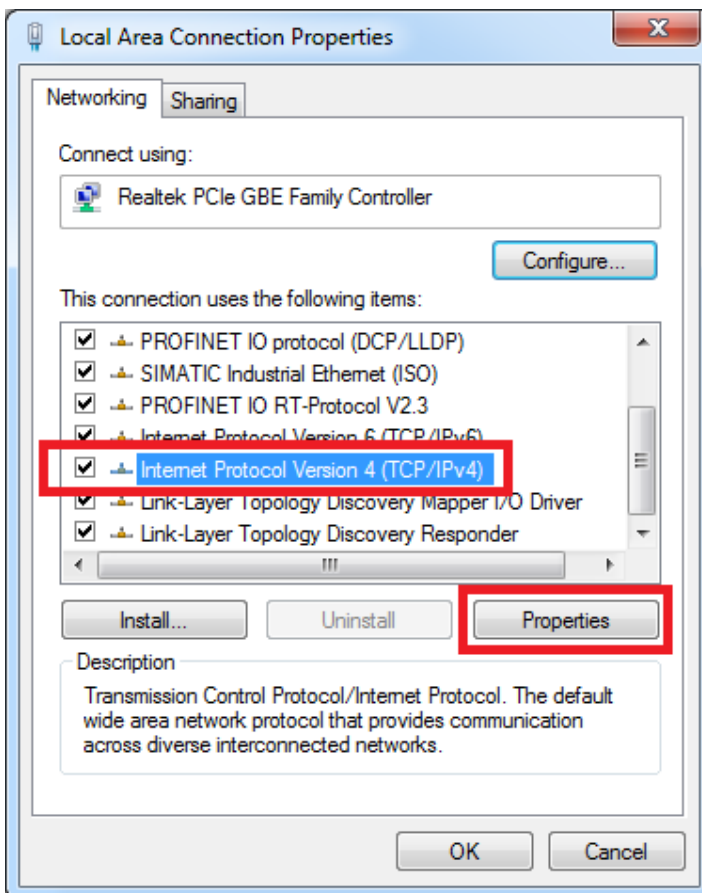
Local Area Connection Properties

Networking Sharing

Connect using:

Realtek PCIe GBE Family Controller

Configure...

This connection uses the following items:

PROFINET IO protocol (DCP/LLDP)
SIMATIC Industrial Ethernet (ISO)
PROFINET IO RT-Protocol V2.3
Internet Protocol Version 6 (TCP/IPv6)
Internet Protocol Version 4 (TCP/IPv4)
Link-Layer Topology Discovery Mapper I/O Driver
Link-Layer Topology Discovery Responder

Install... Uninstall Properties

Description

Transmission Control Protocol/Internet Protocol. The default wide area network protocol that provides communication across diverse interconnected networks.

OK Cancel